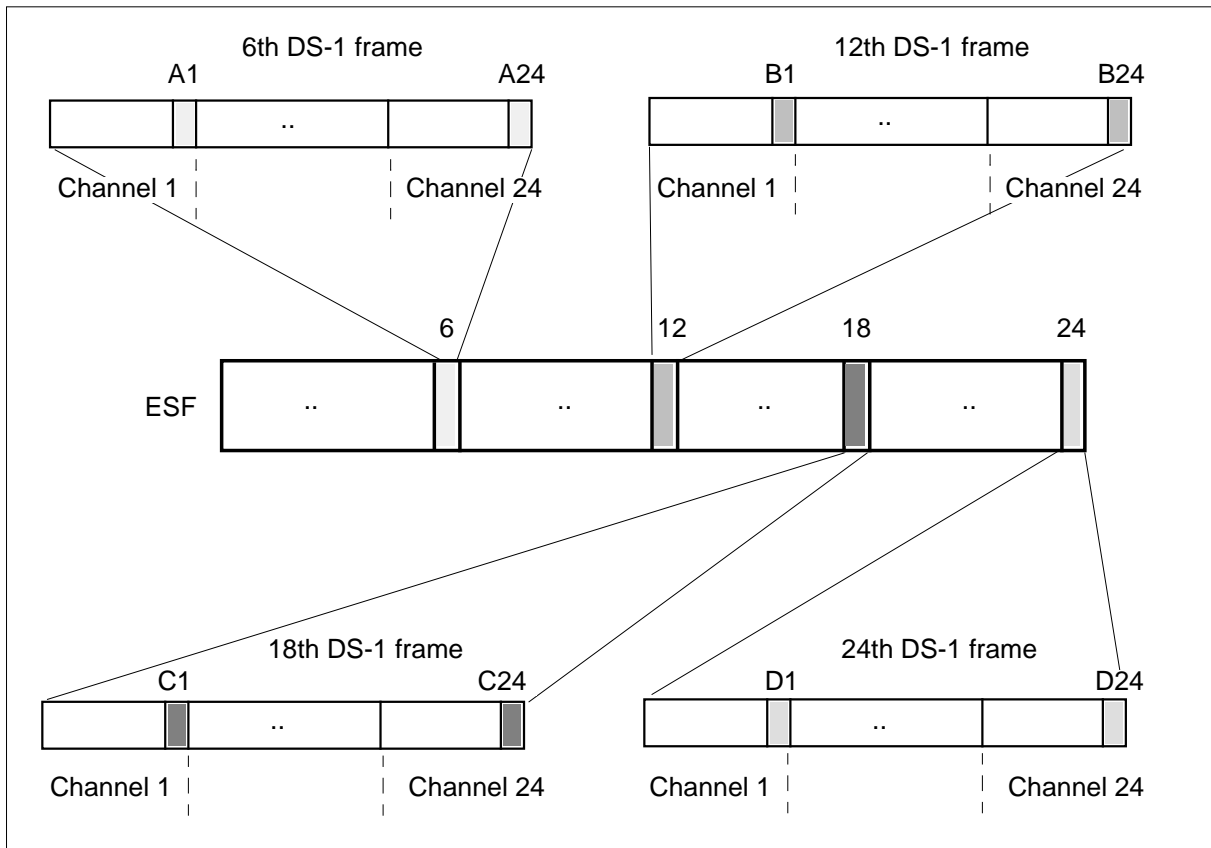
6th DS-1 frame

A1

A24

..

Channel 1

Channel 24

12th DS-1 frame

B1

B24

..

Channel 1

Channel 24

6

12

18

24

ESF

..

..

..

..

18th DS-1 frame

C1

C24

..

Channel 1

Channel 24

24th DS-1 frame

D1

D24

..

Channel 1

Channel 24